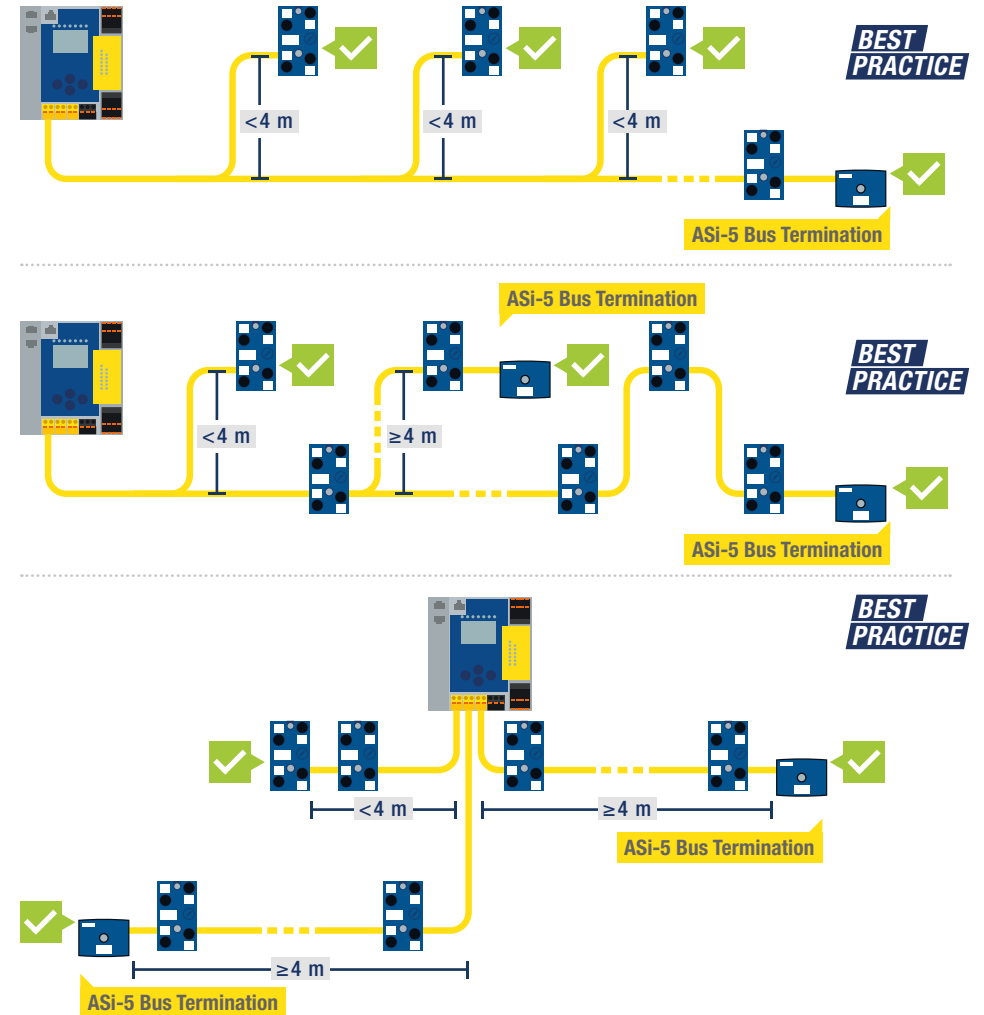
BEST PRACTICE

<4 m

<4 m

<4 m

ASi-5 Bus Termination

ASi-5 Bus Termination

BEST PRACTICE

<4 m

≥4 m

ASi-5 Bus Termination

BEST PRACTICE

<4 m

≥4 m

ASi-5 Bus Termination

≥4 m

ASi-5 Bus Termination